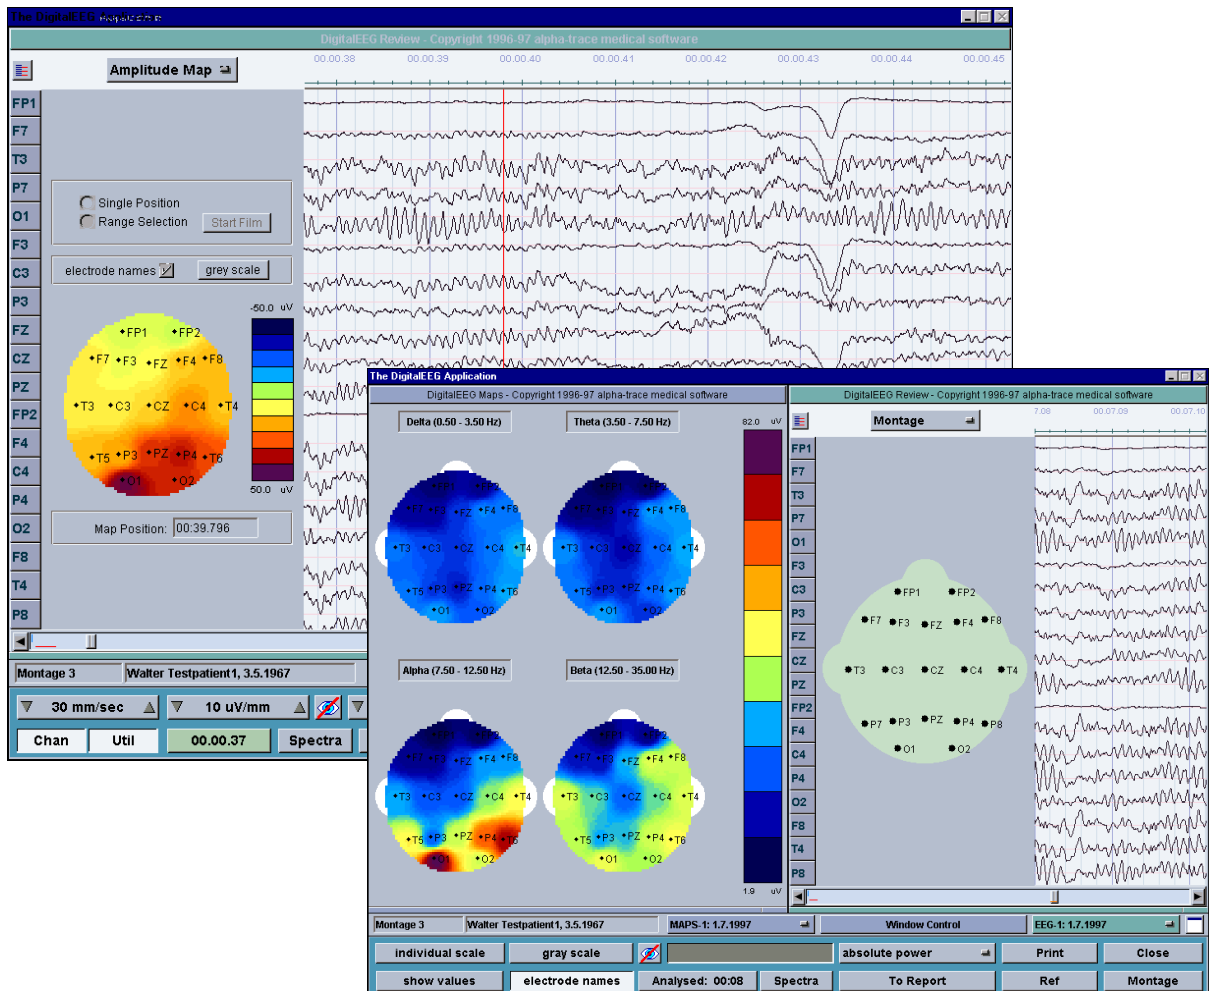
The DigitalEEG Application

DigitalEEG Review - Copyright 1996-97 alpha-trace medical software

Amplitude Map

00.00.38 00.00.39 00.00.40 00.00.41 00.00.42 00.00.43 00.00.44 00.00.45

FP1
F7
T3
P7
O1
F3
C3
P3
FZ
CZ
PZ
FP2
F4
C4
P4
O2
F8
T4
P8

Single Position
Range Selection
Start Film

electrode names
grey scale

-50.0 uV
50.0 uV

FP1 FP2
F7 F3 FZ F4 F8
T3 C3 CZ C4 T4
T5 P3 PZ P4 T6
O1 O2

Map Position: 00:39.796

Montage 3
Walter Testpatient1, 3.5.1967

30 mm/sec
10 uV/mm
Chan
Util
00.00.37
Spectra

The DigitalEEG Application

DigitalEEG Maps - Copyright 1996-97 alpha-trace medical software

Delta (0.50 - 3.50 Hz)
Theta (3.50 - 7.50 Hz)
82.0 uV

FP1 FP2
F7 F3 FZ F4 F8
T3 C3 CZ C4 T4
T5 P3 PZ P4 T6
O1 O2

Alpha (7.50 - 12.50 Hz)
Beta (12.50 - 35.00 Hz)

1.9 uV

DigitalEEG Review - Copyright 1996-97 alpha-trace medical software

Montage

7.08 00.07.09 00.07.10

FP1
F7
T3
P7
O1
F3
C3
P3
FZ
CZ
PZ
FP2
F4
C4
P4
O2
F8
T4
P8

FP1 FP2
F7 F3 FZ F4 F8
T3 C3 CZ C4 T4
P7 P3 PZ P4 P8
O1 O2

Montage 3
Walter Testpatient1, 3.5.1967
MAPS-1: 1.7.1997
Window Control
EEG-1: 1.7.1997

individual scale
gray scale
absolute power
Print
Close
show values
electrode names
Analysed: 00:08
Spectra
To Report
Ref
Montage